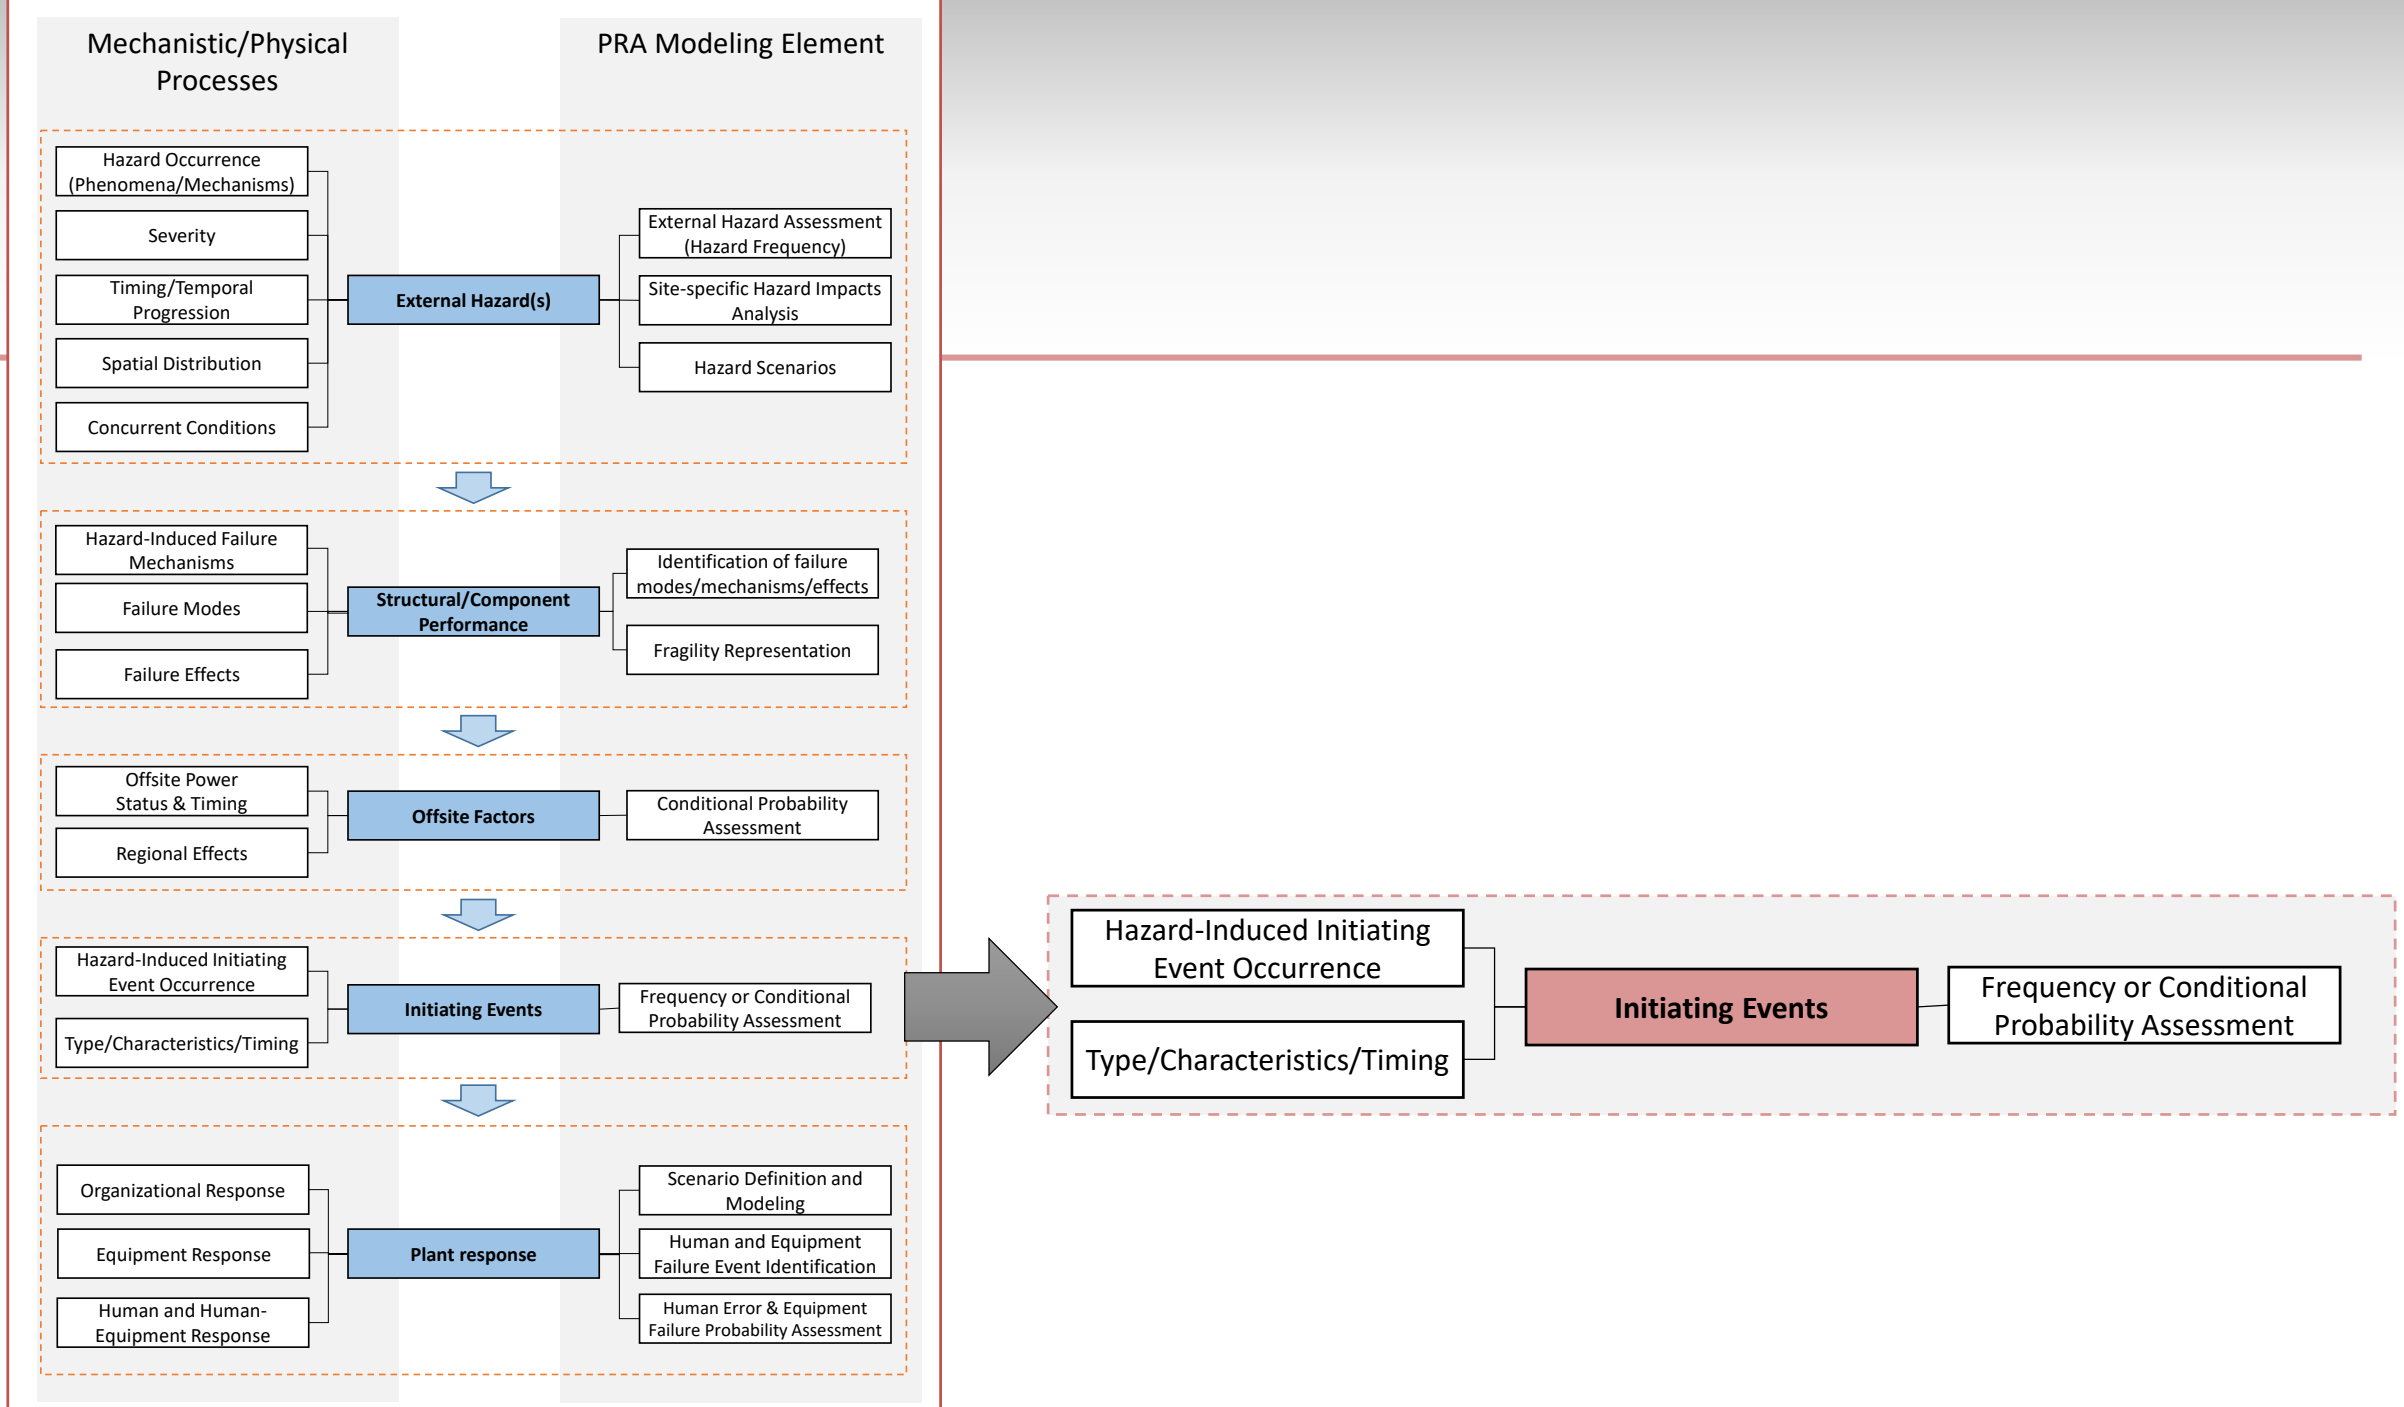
Mechanistic/Physical Processes

PRA Modeling Element

Hazard Occurrence (Phenomena/Mechanisms)

Severity

Timing/Temporal Progression

Spatial Distribution

Concurrent Conditions

External Hazard(s)

External Hazard Assessment (Hazard Frequency)

Site-specific Hazard Impacts Analysis

Hazard Scenarios

Hazard-Induced Failure Mechanisms

Failure Modes

Failure Effects

Structural/Component Performance

Identification of failure modes/mechanisms/effects

Fragility Representation

Offsite Power Status & Timing

Regional Effects

Offsite Factors

Conditional Probability Assessment

Hazard-Induced Initiating Event Occurrence

Type/Characteristics/Timing

Initiating Events

Frequency or Conditional Probability Assessment

Organizational Response

Equipment Response

Human and Human-Equipment Response

Plant response

Scenario Definition and Modeling

Human and Equipment Failure Event Identification

Human Error & Equipment Failure Probability Assessment

Hazard-Induced Initiating Event Occurrence

Type/Characteristics/Timing

Initiating Events

Frequency or Conditional Probability Assessment